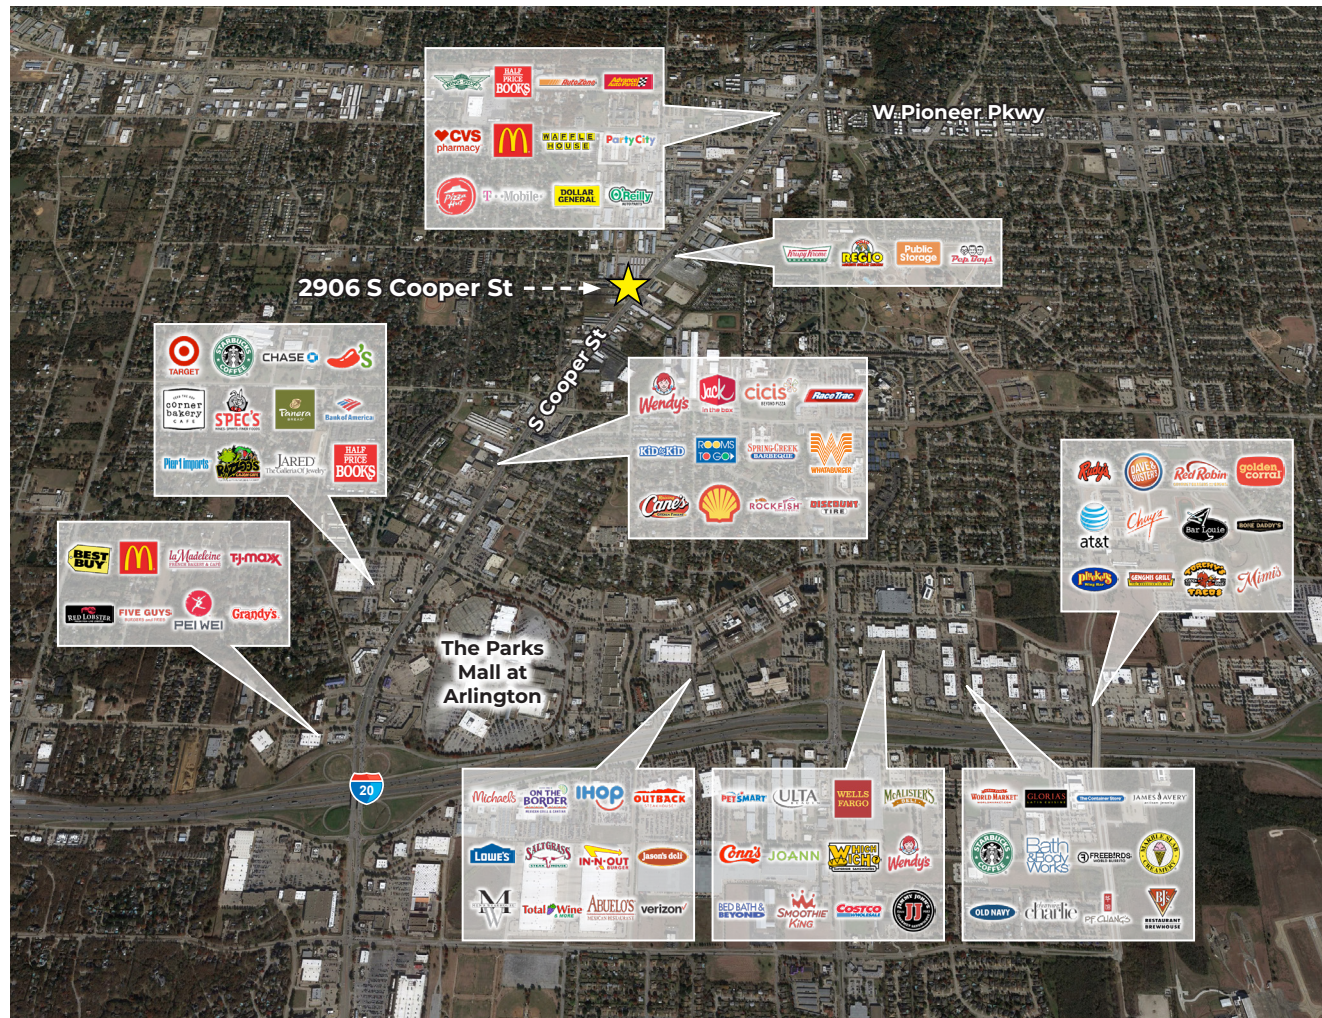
HALF PRICE BOOKS
AutoZone
Advance Auto Parts
CVS pharmacy
WAFFLE HOUSE
Party City
Pizza Hut
T-Mobile
DOLLAR GENERAL
O'Reilly

W Pioneer Pkwy

Krispy Kreme
REGIO
Public Storage
Pep Boys

2906 S Cooper St

S Cooper St

TARGET
STARBUCKS COFFEE
CHASE
corner bakery CAFE
SPEC'S
Panera BREAD
Bank of America
Pier 1 imports
JARED The Galleria Of Jewelry
HALF PRICE BOOKS

Wendy's
Jack in the box
cicis
RaceTrac
Kid to Kid
ROOMS TO GO
SPRING CREEK BARBEQUE
WHATABURGER
Cane's
ROCKFISH
DISCOUNT TIRE

Red Robin
golden corral
DAVE & BUSTER'S
at&t
Chuy's
Bar Louie
BONE DADDY'S
Pinstack
GENGHIS GRILL
TORCHY'S TACOS
Mimi's

BEST BUY
la Madeleine
T.J.maxx
RED LOBSTER
FIVE GUYS
PEI WEI
Grandy's

The Parks Mall at Arlington

20

Michaels
ON THE BORDER
IHOP
OUTBACK
LOWE'S
SALTGRASS STEAK HOUSE
IN-N-OUT BURGER
Jason's deli
Total Wine & MORE
ABUELO'S
verizon

PETSMART
ULTA
WELLS FARGO
McALISTER'S DELI
Conn's
JOANN
WHICH WICH
Wendy's
BED BATH & BEYOND
SMOOTHIE KING
COSTCO WHOLESALE
JJ

WORLD MARKET
GLORIA'S
The Container Store
JAMES AVERY
STARBUCKS COFFEE
Bath & Body Works
FREEBIRDS
MARBLE SLAB CREAMERY
OLD NAVY
charlie
PF CHANG'S
BJ'S RESTAURANT BREWHOUSE